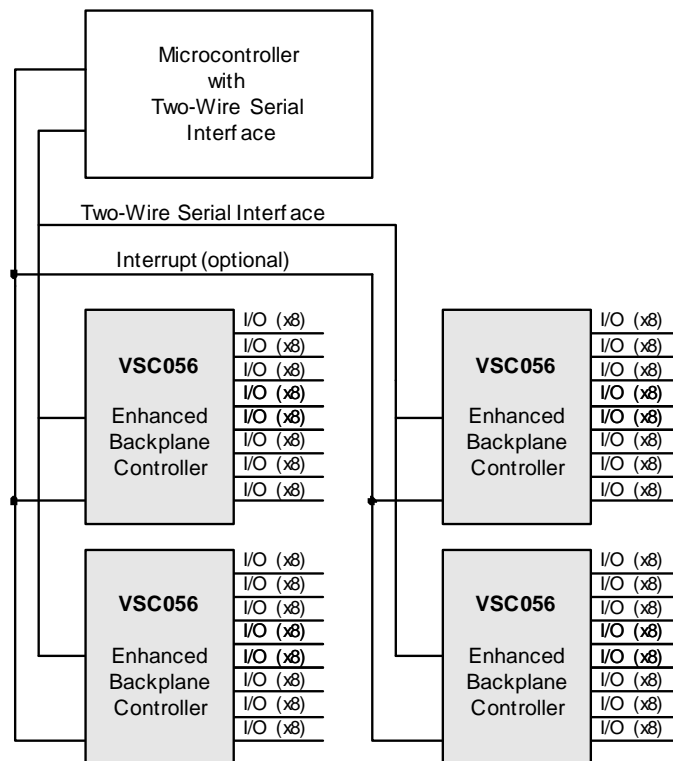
Microcontroller with Two-Wire Serial Interf ace

Two-Wire Serial Interf ace

Interrupt (optional)

VSC056

Enhanced Backplane Controller

I/O (x8)
I/O (x8)
I/O (x8)
I/O (x8)
I/O (x8)
I/O (x8)
I/O (x8)
I/O (x8)

VSC056

Enhanced Backplane Controller

I/O (x8)
I/O (x8)
I/O (x8)
I/O (x8)
I/O (x8)
I/O (x8)
I/O (x8)
I/O (x8)

VSC056

Enhanced Backplane Controller

I/O (x8)
I/O (x8)
I/O (x8)
I/O (x8)
I/O (x8)
I/O (x8)
I/O (x8)
I/O (x8)

VSC056

Enhanced Backplane Controller

I/O (x8)
I/O (x8)
I/O (x8)
I/O (x8)
I/O (x8)
I/O (x8)
I/O (x8)
I/O (x8)